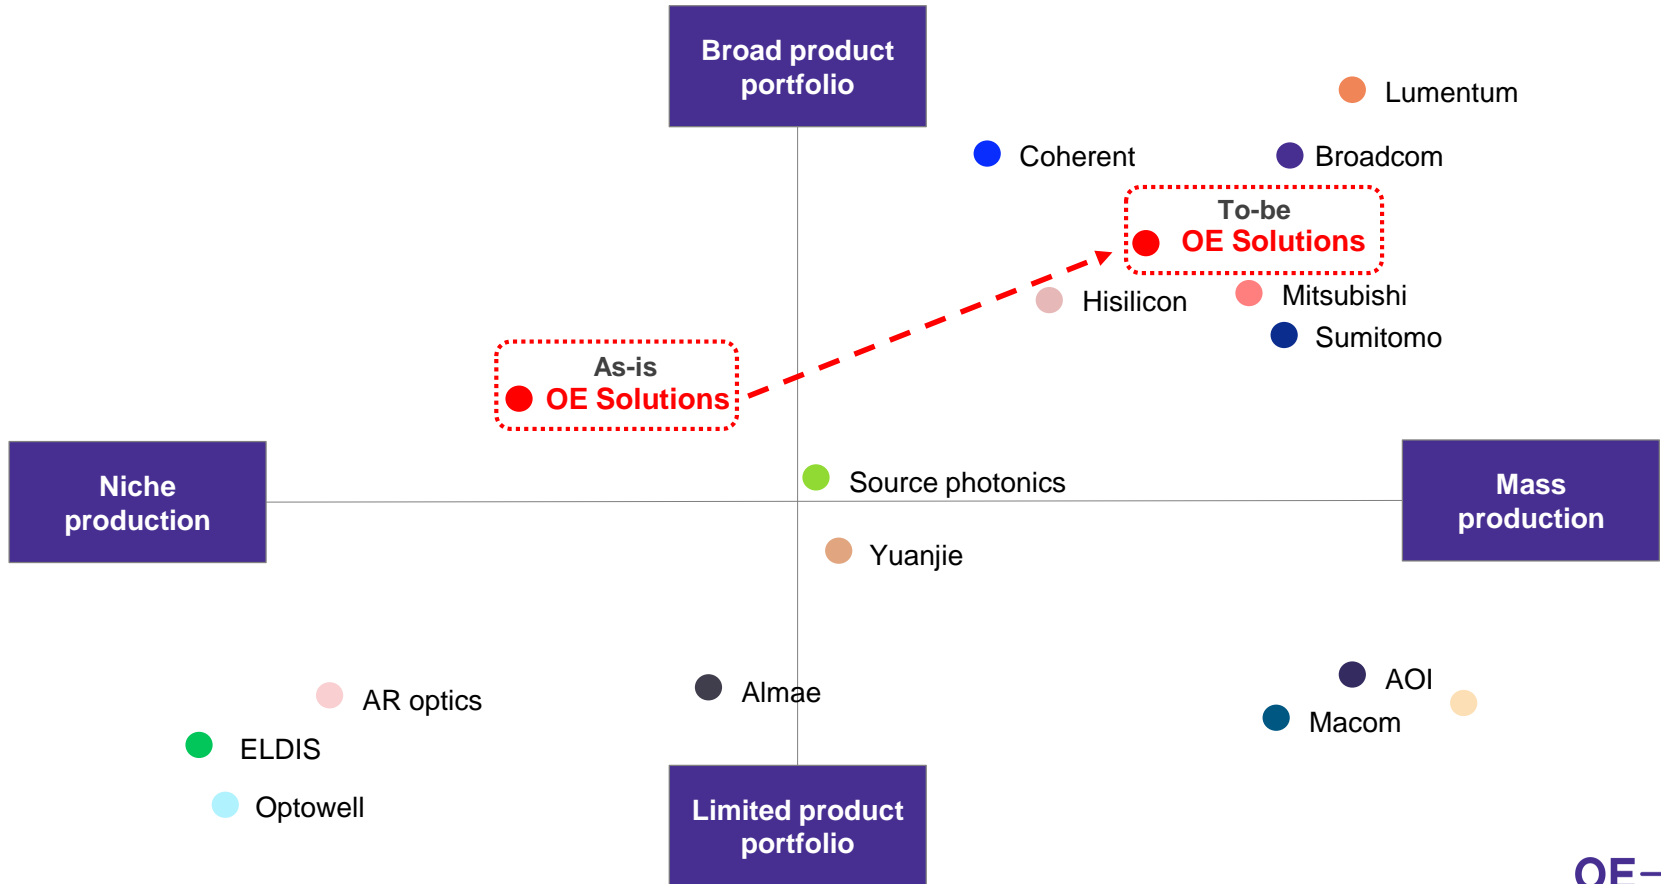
Broad product portfolio

Lumentum

Coherent

Broadcom

To-be
OE Solutions

Hisilicon

Mitsubishi

Sumitomo

As-is
OE Solutions

Niche production

Source photonics

Mass production

Yuanjie

AR optics

Almae

AOI

Macom

ELDIS

Optowell

Limited product portfolio

OE–